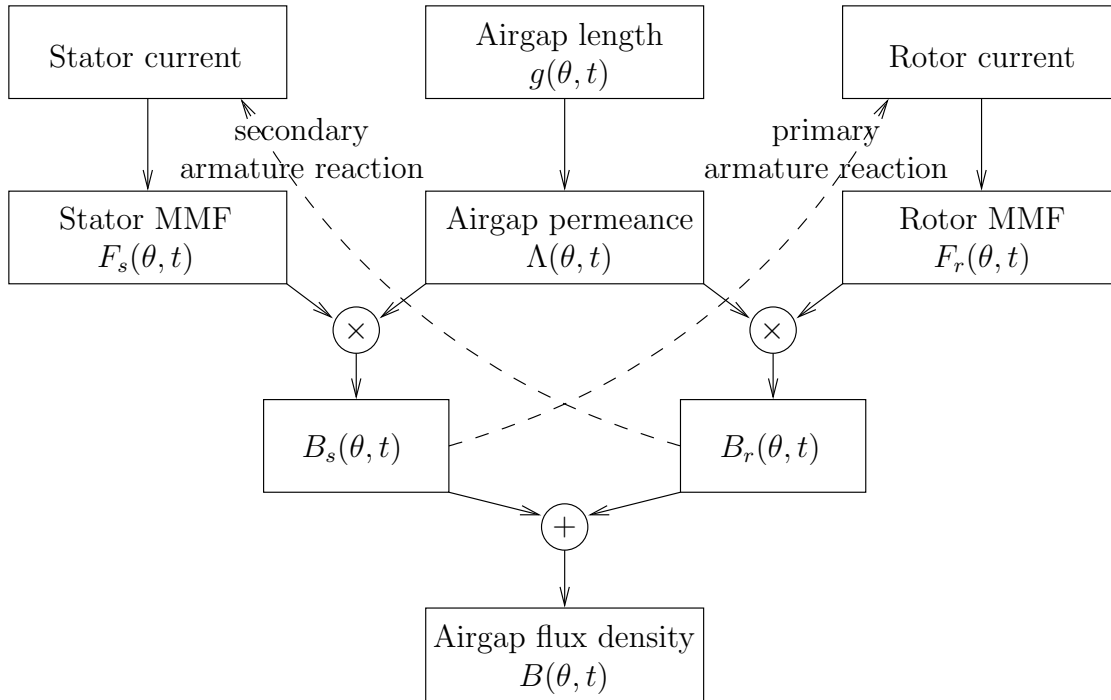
Stator current

Airgap length
$g(\theta, t)$

Rotor current

secondary
armature reaction

primary
armature reaction

Stator MMF
$F_s(\theta, t)$

Airgap permeance
$\Lambda(\theta, t)$

Rotor MMF
$F_r(\theta, t)$

$\times$

$\times$

$B_s(\theta, t)$

$B_r(\theta, t)$

$+$

Airgap flux density
$B(\theta, t)$